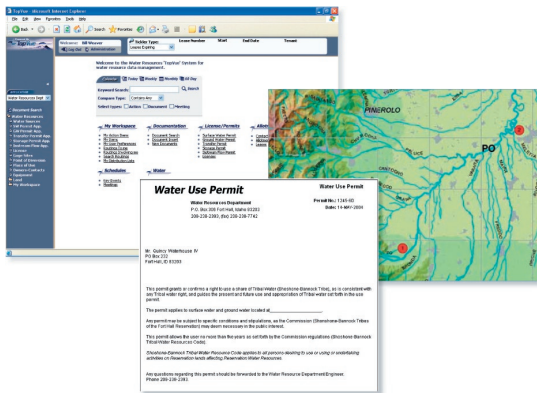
TopYew - Microsoft Internet Explorer

File Edit View Favorites Tools Help

Back Search Favorites

Welcome: Bill Weaver

Log Out

Folder Type: Leases Expiring

Lease Number

Start

End Date

Tenant

Welcome to the Water Resources "TopYew" System for water resource data management.

Keyword Search:

Search

Company Type: Contains Any

Select types: Action Document Meeting

Today Weekly Monthly All Day

My Workspace

Documentation

License/Permits

Schedules

Water

PINEROLO

PO

Water Use Permit

Water Use Permit

Water Resources Department

P.O. Box 306 Fort Hall, Idaho 83203

208-238-2380, (fax) 208-238-7742

Permit No: 1345-00

Date: 14-MAY-2004

Mr. Quincy Waterhouse IV

PO Box 222

Fort Hall, ID 83203

This permit grants or confirms a right to use a share of Tribal Water (Shoshone-Bannock Tribes), as is consistent with any Tribal water right, and guides the present and future use and appropriation of Tribal water set forth in the use permit.

This permit applies to surface water and ground water located at

Any permit may be subject to specific conditions and stipulations, as the Commission (Shoshone-Bannock Tribes of the Fort Hall Reservation) may deem necessary in the public interest.

This permit allows the user no more than the years as set forth by the Commission regulations (Shoshone-Bannock Tribal Water Resources Code).

Shoshone-Bannock Tribal Water Resource Code applies to all persons desiring to use or using or undertaking activities on Reservation lands affecting Reservation Water Resources.

Any questions regarding this permit should be forwarded to the Water Resource Department Engineer. Phone 208-238-2383.